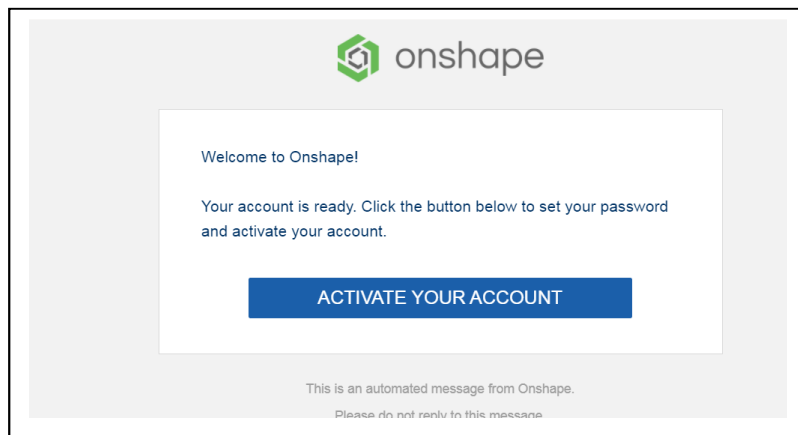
onshape

Welcome to Onshape!

Your account is ready. Click the button below to set your password and activate your account.

ACTIVATE YOUR ACCOUNT

This is an automated message from Onshape.

Please do not reply to this message